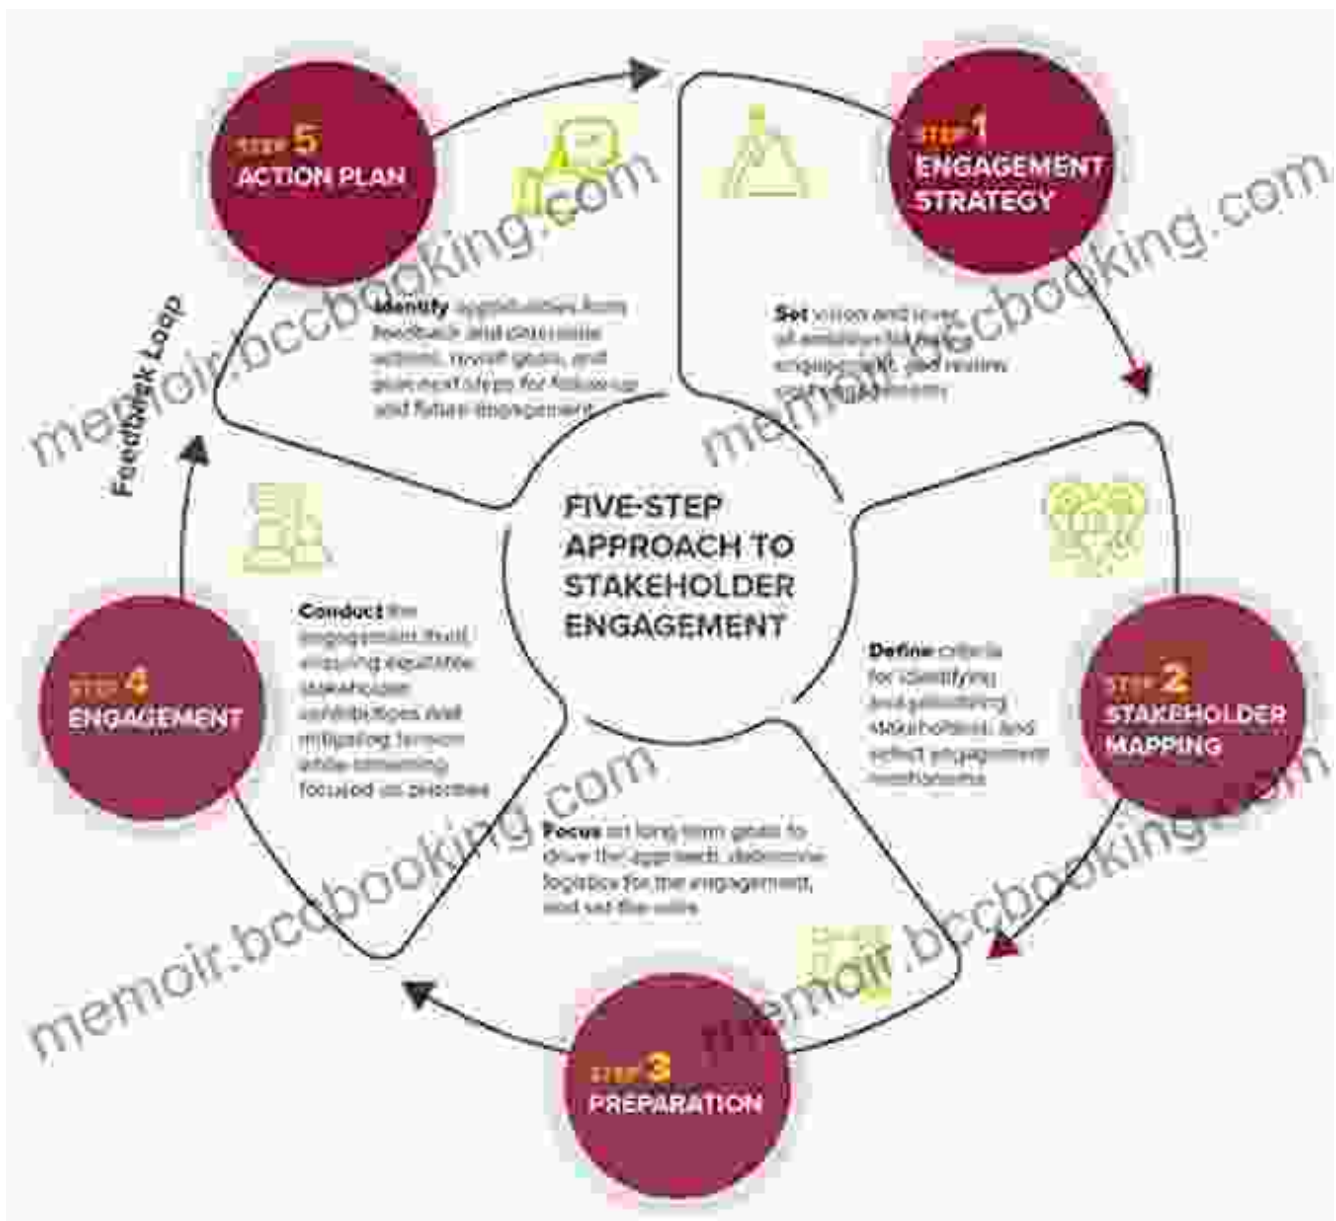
FIVE-STEP APPROACH TO STAKEHOLDER ENGAGEMENT

STEP 1
ENGAGEMENT STRATEGY

Set vision and level of ambition for the engagement, and review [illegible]

STEP 2
STAKEHOLDER MAPPING

Define criteria for identifying and prioritizing stakeholders, and select engagement mechanisms

STEP 3
PREPARATION

Focus on long-term goals to drive the approach, determine logistics for the engagement, and set the rules

STEP 4
ENGAGEMENT

Conduct the engagement itself, ensuring equitable stakeholder contributions and mitigating tension while remaining focused on priorities

STEP 5
ACTION PLAN

Identify opportunities from feedback and determine actions, revisit goals, and plan next steps for follow-up and future engagement

Feedback Loop

memoir.bccbooking.com
memoir.bccbooking.com
memoir.bccbooking.com
memoir.bccbooking.com